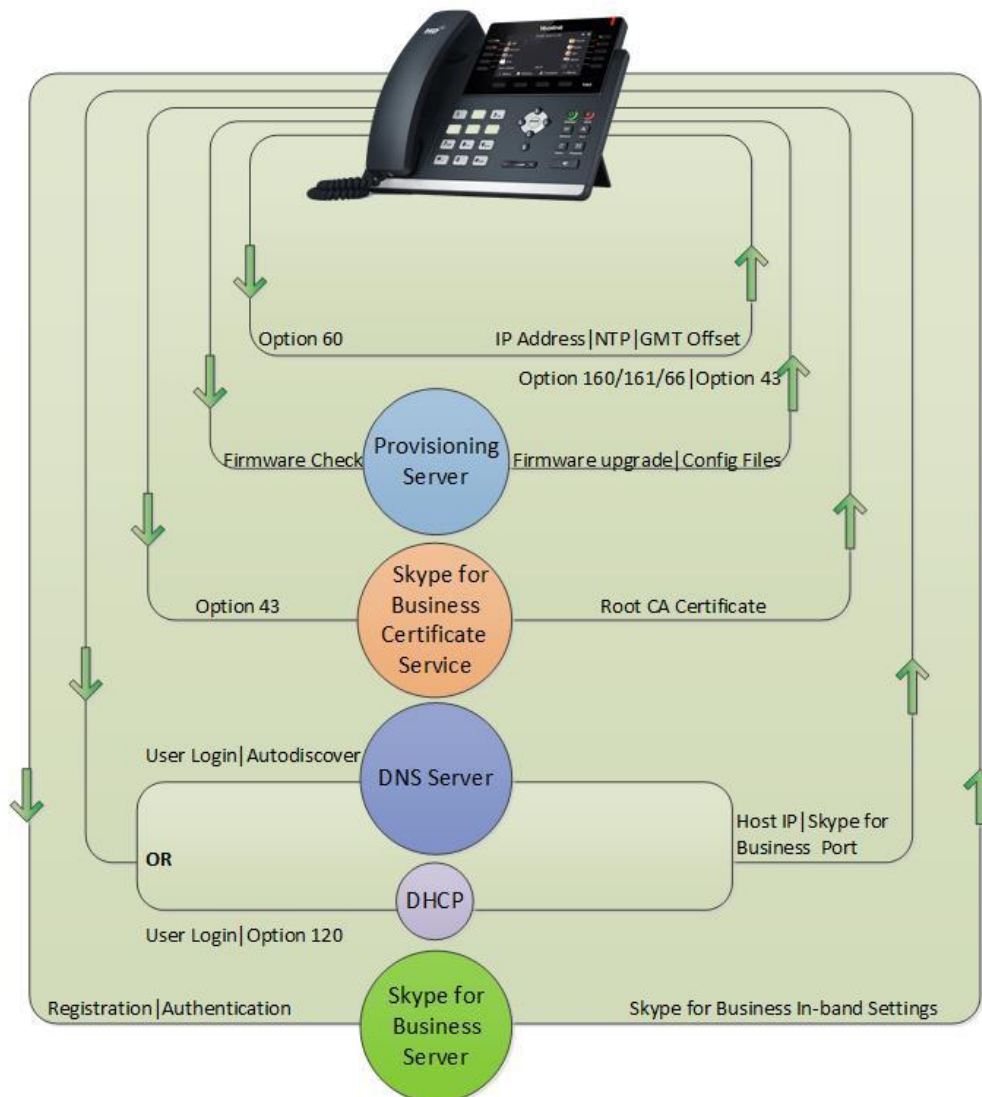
Option 60

IP Address|NTP|GMT Offset

Option 160/161/66|Option 43

Firmware Check

Provisioning Server

Firmware upgrade|Config Files

Option 43

Skype for Business Certificate Service

Root CA Certificate

User Login|Autodiscover

DNS Server

Host IP|Skype for Business Port

OR

DHCP

User Login|Option 120

Registration|Authentication

Skype for Business Server

Skype for Business In-band Settings